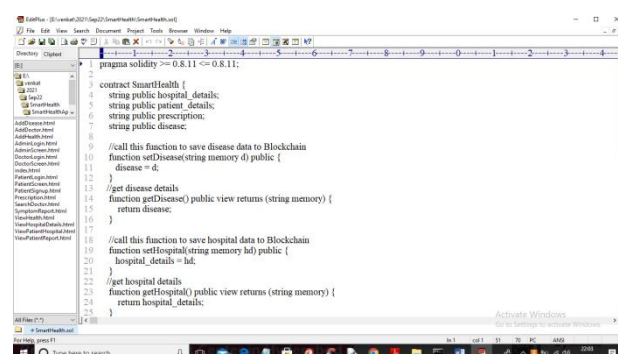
EditPlus - [E:\venkat\2021\Sep22\SmartHealth\SmartHealth.sol]

File Edit View Search Document Project Tools Browser Window Help

Directory Cliptext

[E:]
E:\
venkat
2021
Sep22
SmartHealth
SmartHealthAp

AddDisease.html
AddDoctor.html
AddHealth.html
AdminLogin.html
AdminScreen.html
DoctorLogin.html
DoctorScreen.html
index.html
PatientLogin.html
PatientScreen.html
PatientSignup.html
Prescription.html
SearchDoctor.html
SymptomReport.html
ViewHealth.html
ViewHospitalDetails.html
ViewPatientHospital.html
ViewPatientReport.html

All Files (*.*)

1 pragma solidity >= 0.8.11 <= 0.8.11;
2
3 contract SmartHealth {
4 string public hospital_details;
5 string public patient_details;
6 string public prescription;
7 string public disease;
8
9 //call this function to save disease data to Blockchain
10 function setDisease(string memory d) public {
11 disease = d;
12 }
13 //get disease details
14 function getDisease() public view returns (string memory) {
15 return disease;
16 }
17
18 //call this function to save hospital data to Blockchain
19 function setHospital(string memory hd) public {
20 hospital_details = hd;
21 }
22 //get hospital details
23 function getHospital() public view returns (string memory) {
24 return hospital_details;
25 }

SmartHealth.sol

For Help, press F1

In 1 col 1 51 70 PC ANSI

Activate Windows
Go to Settings to activate Windows.

Type here to search

22:03